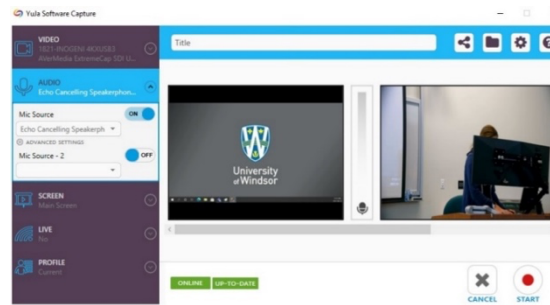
Yuja Software Capture

VIDEO
1821-8SOGENI 4K0USB3
AVerMedia ExtremeCap SDI U...

AUDIO
Echo Cancelling Speakerphon...

Mic Source
ON
Echo Cancelling Speakerph
ADVANCED SETTINGS
Mic Source - 2
OFF

SCREEN
Main Screen

LIVE
No

PROFILE
Current

Title

University of Windsor

ONLINE
UP-TO-DATE

CANCEL
START